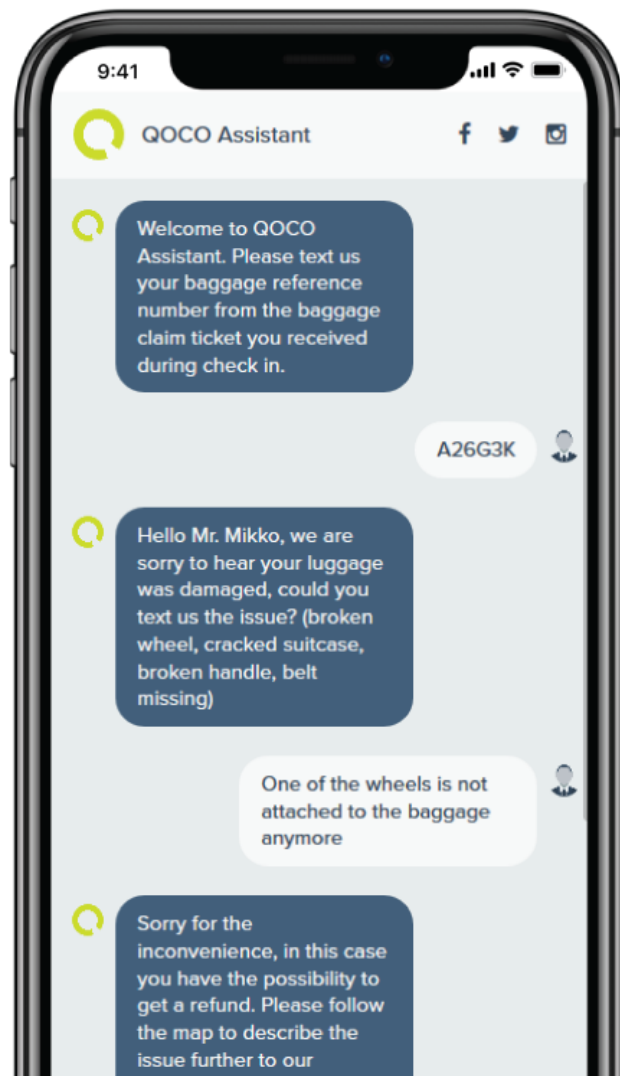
9:41

QOCO Assistant

Welcome to QOCO Assistant. Please text us your baggage reference number from the baggage claim ticket you received during check in.

A26G3K

Hello Mr. Mikko, we are sorry to hear your luggage was damaged, could you text us the issue? (broken wheel, cracked suitcase, broken handle, belt missing)

One of the wheels is not attached to the baggage anymore

Sorry for the inconvenience, in this case you have the possibility to get a refund. Please follow the map to describe the issue further to our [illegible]